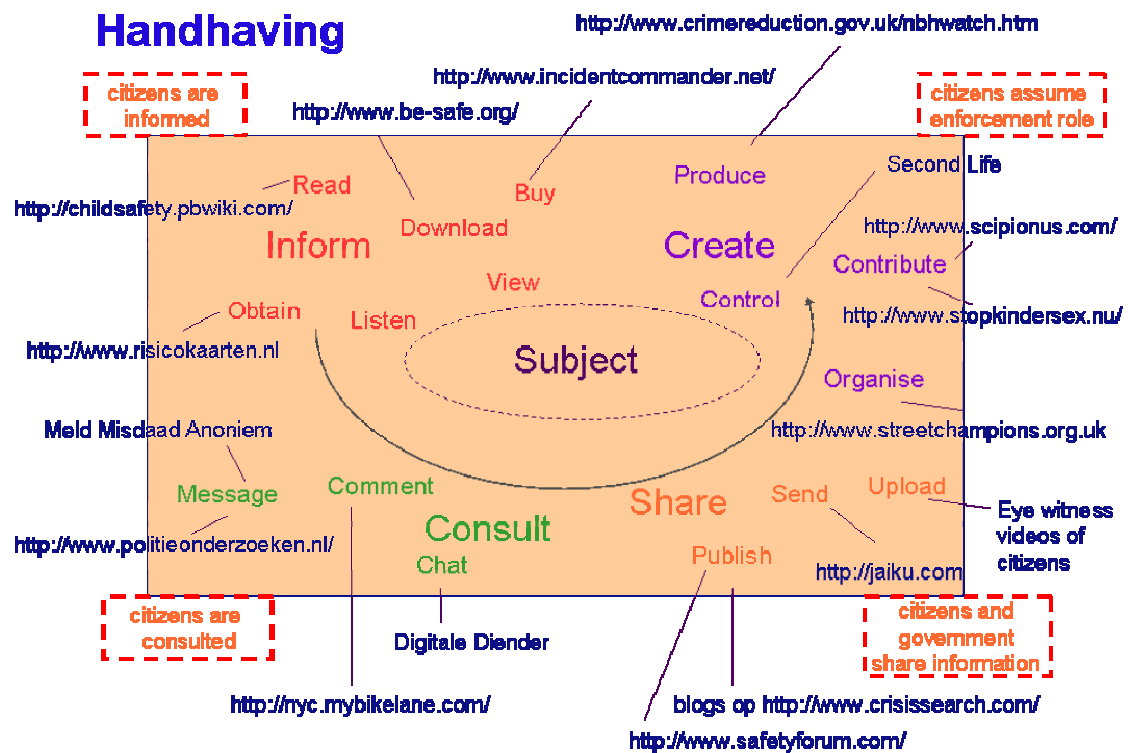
Handhaving

http://www.crimereduction.gov.uk/nbhwatch.htm

http://www.incidentcommander.net/

citizens are informed

http://www.be-safe.org/

citizens assume enforcement role

Read

Buy

Produce

Second Life

http://childsafety.pbwiki.com/

Download

http://www.scipionus.com/

Inform

Create

Contribute

View

Control

Obtain

Listen

http://www.stopkindersex.nu/

http://www.risicokaarten.nl

Subject

Organise

Meld Misdaad Anoniem

http://www.streetchampions.org.uk

Message

Comment

Share

Send

Upload

Eye witness videos of citizens

Consult

http://www.politieonderzoeken.nl/

Chat

Publish

http://jaiku.com

citizens are consulted

Digitale Diender

citizens and government share information

http://nyc.mybikelane.com/

blogs op http://www.crisissearch.com/

http://www.safetyforum.com/